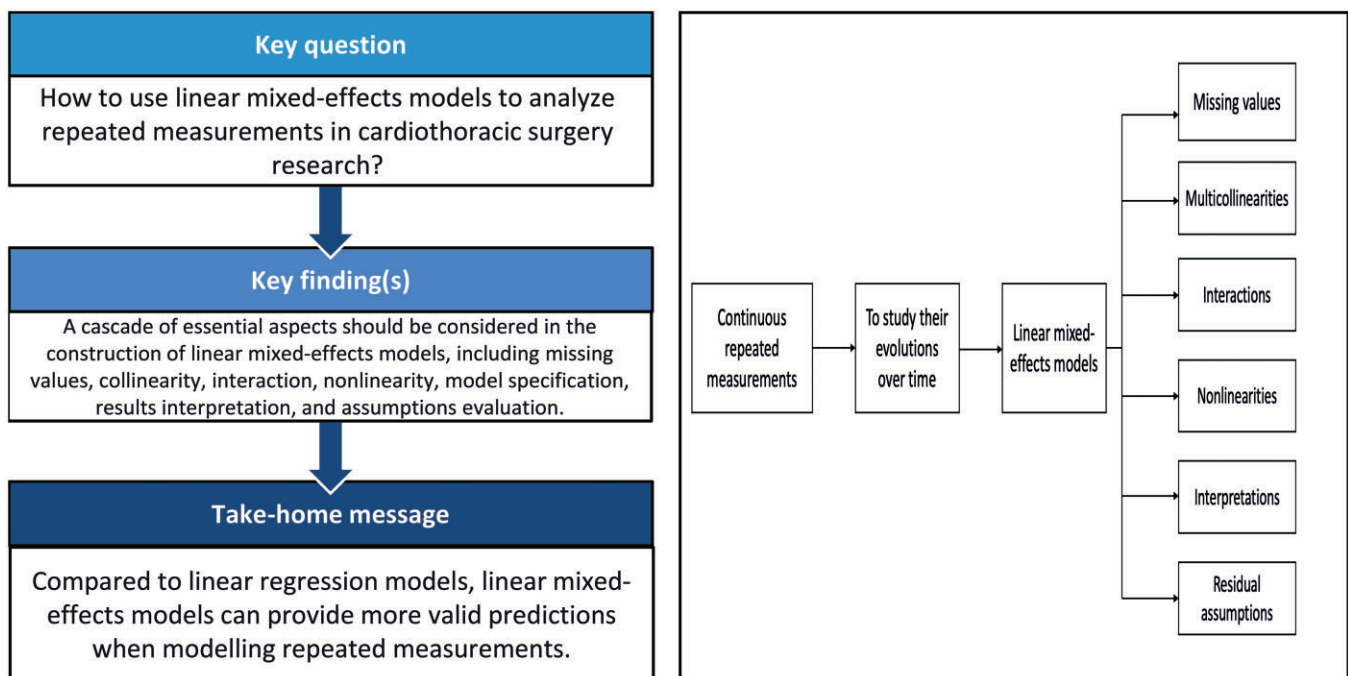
Key question

How to use linear mixed-effects models to analyze repeated measurements in cardiothoracic surgery research?

Key finding(s)

A cascade of essential aspects should be considered in the construction of linear mixed-effects models, including missing values, collinearity, interaction, nonlinearity, model specification, results interpretation, and assumptions evaluation.

Take-home message

Compared to linear regression models, linear mixed-effects models can provide more valid predictions when modelling repeated measurements.

Continuous repeated measurements

To study their evolutions over time

Linear mixed-effects models

Missing values

Multicollinearities

Interactions

Nonlinearities

Interpretations

Residual assumptions